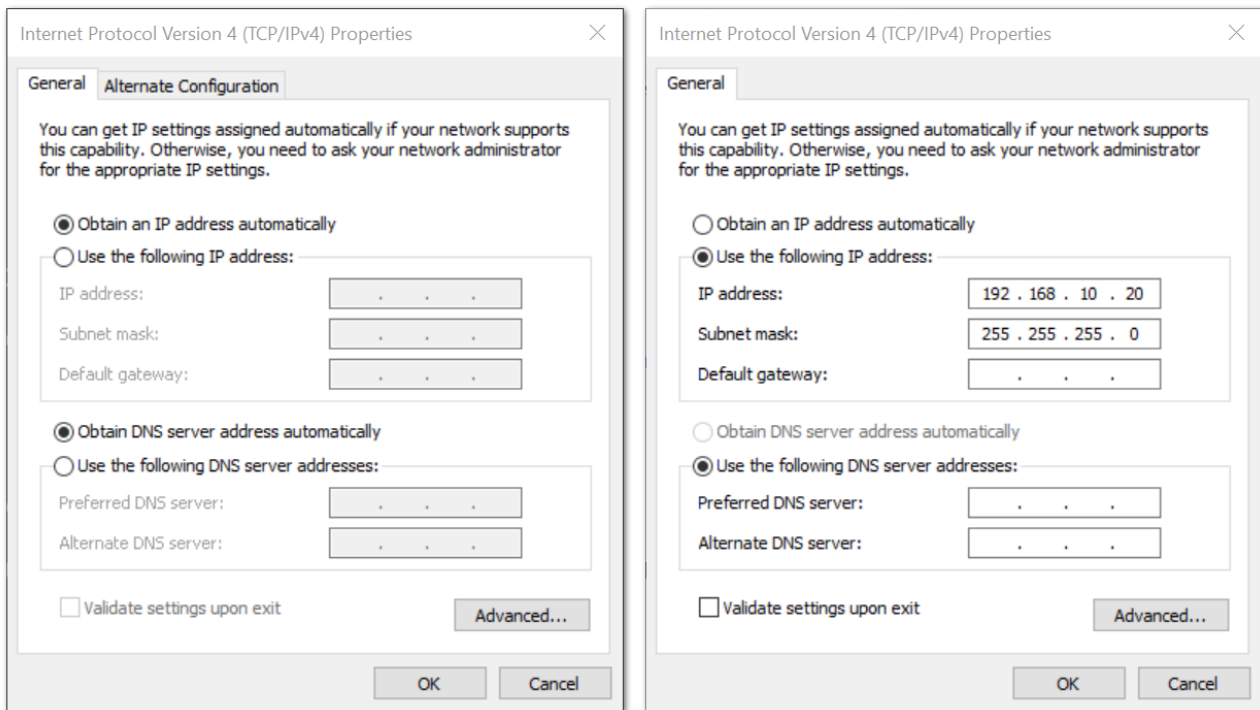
Internet Protocol Version 4 (TCP/IPv4) Properties

General | Alternate Configuration

You can get IP settings assigned automatically if your network supports this capability. Otherwise, you need to ask your network administrator for the appropriate IP settings.

Obtain an IP address automatically
Use the following IP address:
IP address: . . .
Subnet mask: . . .
Default gateway: . . .

Obtain DNS server address automatically
Use the following DNS server addresses:
Preferred DNS server: . . .
Alternate DNS server: . . .

Validate settings upon exit
Advanced...

OK | Cancel

Internet Protocol Version 4 (TCP/IPv4) Properties

General

You can get IP settings assigned automatically if your network supports this capability. Otherwise, you need to ask your network administrator for the appropriate IP settings.

Obtain an IP address automatically
Use the following IP address:
IP address: 192 . 168 . 10 . 20
Subnet mask: 255 . 255 . 255 . 0
Default gateway: . . .

Obtain DNS server address automatically
Use the following DNS server addresses:
Preferred DNS server: . . .
Alternate DNS server: . . .

Validate settings upon exit
Advanced...

OK | Cancel